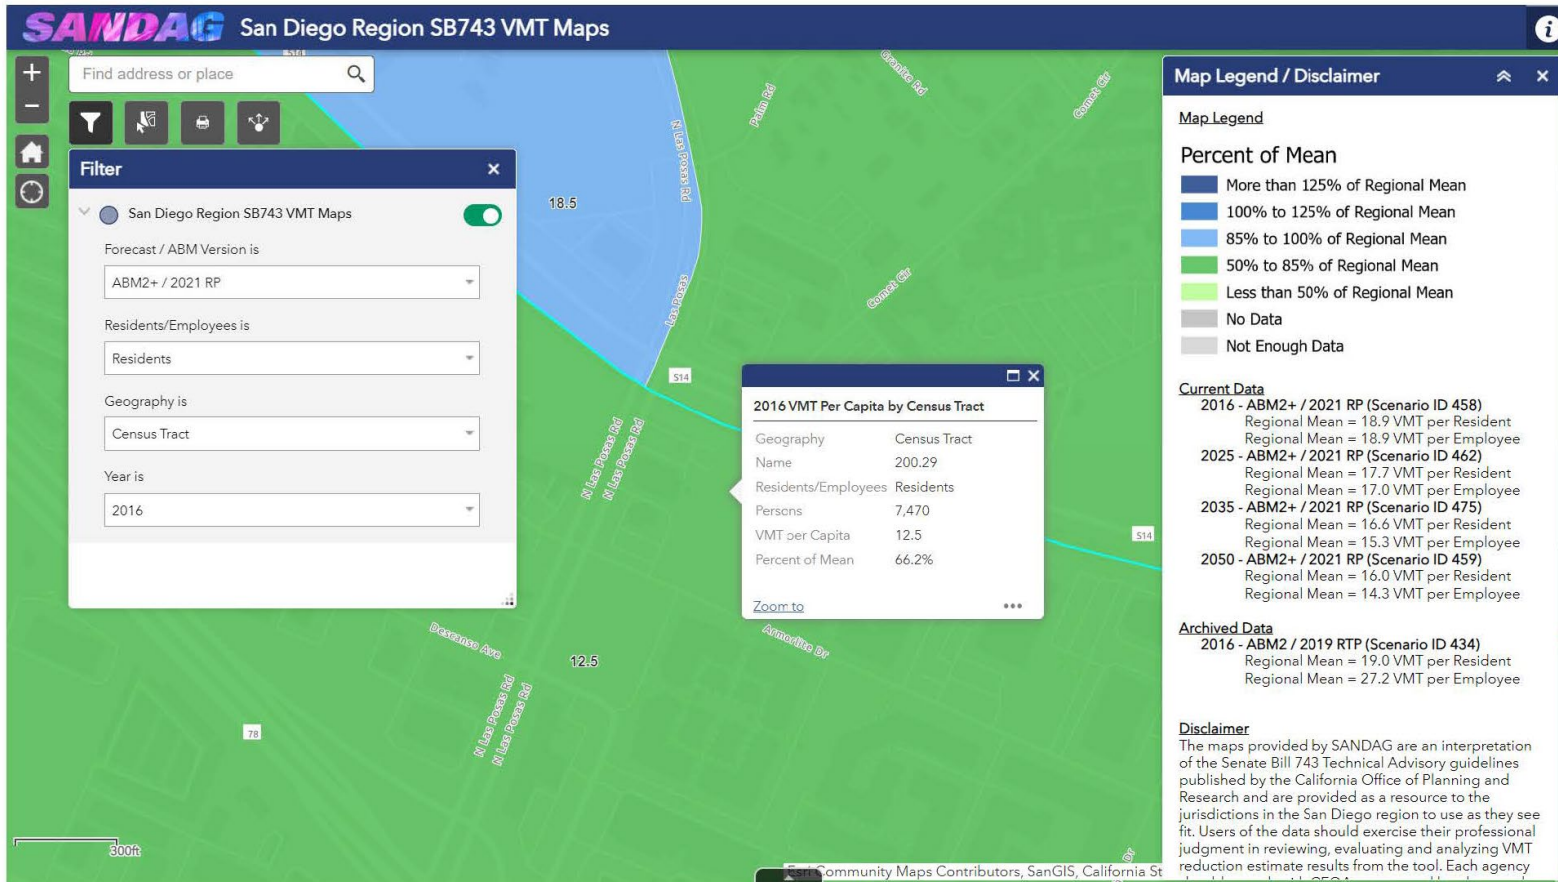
SANDAG San Diego Region SB743 VMT Maps

+
−

Find address or place

Filter ×

San Diego Region SB743 VMT Maps

Forecast / ABM Version is

ABM2+ / 2021 RP

Residents/Employees is

Residents

Geography is

Census Tract

Year is

2016

18.5

N Las Posas Rd

Palm Rd

Granite Rd

Comet Cir

Comet Cir

Las Posas

514

N Las Posas Rd

N Las Posas Rd

2016 VMT Per Capita by Census Tract

| Geography | Census Tract |
|---|---|
| Name | 200.29 |
| Residents/Employees | Residents |
| Persons | 7,470 |
| VMT per Capita | 12.5 |
| Percent of Mean | 66.2% |

Zoom to •••

514

Descanso Ave

12.5

Armorlite Dr

78

N Las Posas Rd

N Las Posas Rd

300ft

Esri Community Maps Contributors, SanGIS, California St

Map Legend / Disclaimer

Map Legend

Percent of Mean

More than 125% of Regional Mean
100% to 125% of Regional Mean
85% to 100% of Regional Mean
50% to 85% of Regional Mean
Less than 50% of Regional Mean
No Data
Not Enough Data

Current Data
2016 - ABM2+ / 2021 RP (Scenario ID 458)
Regional Mean = 18.9 VMT per Resident
Regional Mean = 18.9 VMT per Employee
2025 - ABM2+ / 2021 RP (Scenario ID 462)
Regional Mean = 17.7 VMT per Resident
Regional Mean = 17.0 VMT per Employee
2035 - ABM2+ / 2021 RP (Scenario ID 475)
Regional Mean = 16.6 VMT per Resident
Regional Mean = 15.3 VMT per Employee
2050 - ABM2+ / 2021 RP (Scenario ID 459)
Regional Mean = 16.0 VMT per Resident
Regional Mean = 14.3 VMT per Employee

Archived Data
2016 - ABM2 / 2019 RTP (Scenario ID 434)
Regional Mean = 19.0 VMT per Resident
Regional Mean = 27.2 VMT per Employee

Disclaimer
The maps provided by SANDAG are an interpretation of the Senate Bill 743 Technical Advisory guidelines published by the California Office of Planning and Research and are provided as a resource to the jurisdictions in the San Diego region to use as they see fit. Users of the data should exercise their professional judgment in reviewing, evaluating and analyzing VMT reduction estimate results from the tool. Each agency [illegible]